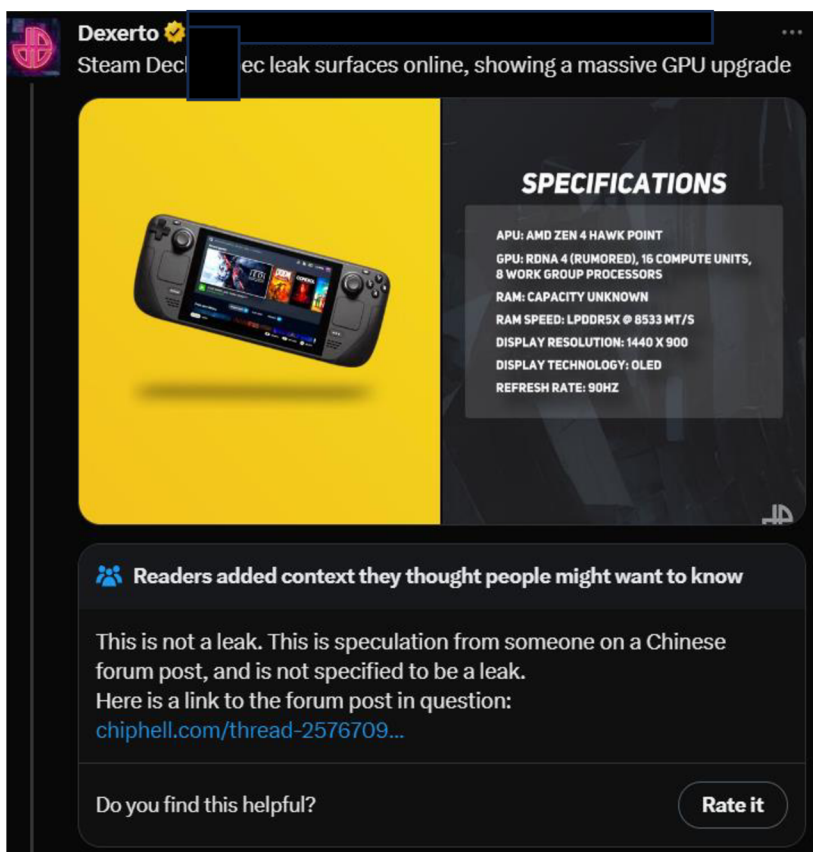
Dexerto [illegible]

Steam Deck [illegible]ec leak surfaces online, showing a massive GPU upgrade

SPECIFICATIONS

APU: AMD ZEN 4 HAWK POINT
GPU: RDNA 4 (RUMORED), 16 COMPUTE UNITS, 8 WORK GROUP PROCESSORS
RAM: CAPACITY UNKNOWN
RAM SPEED: LPDDR5X @ 8533 MT/S
DISPLAY RESOLUTION: 1440 X 900
DISPLAY TECHNOLOGY: OLED
REFRESH RATE: 90HZ

Readers added context they thought people might want to know

This is not a leak. This is speculation from someone on a Chinese forum post, and is not specified to be a leak.
Here is a link to the forum post in question:
chiphell.com/thread-2576709...

Do you find this helpful?

Rate it